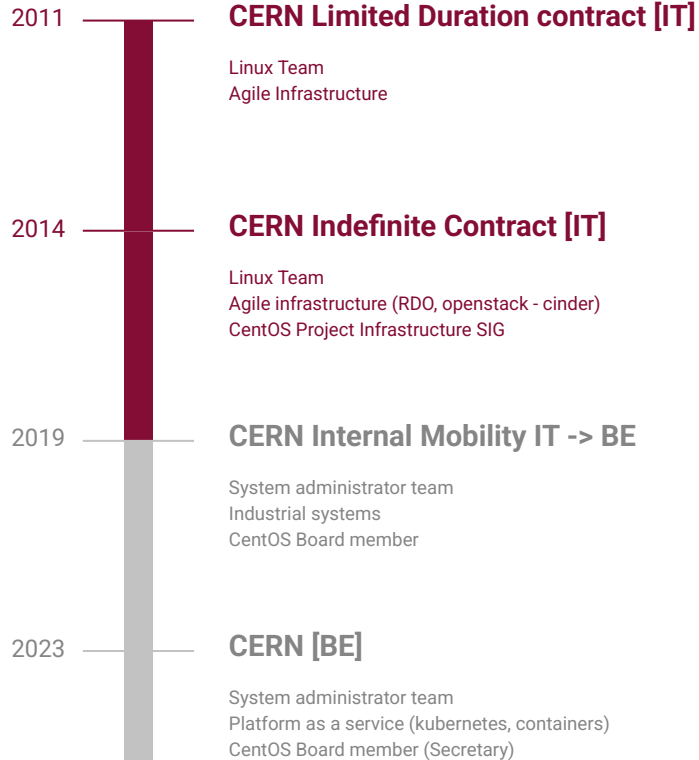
2011
CERN Limited Duration contract [IT]

Linux Team
Agile Infrastructure

2014
CERN Indefinite Contract [IT]

Linux Team
Agile infrastructure (RDO, openstack - cinder)
CentOS Project Infrastructure SIG

2019
CERN Internal Mobility IT -> BE

System administrator team
Industrial systems
CentOS Board member

2023
CERN [BE]

System administrator team
Platform as a service (kubernetes, containers)
CentOS Board member (Secretary)